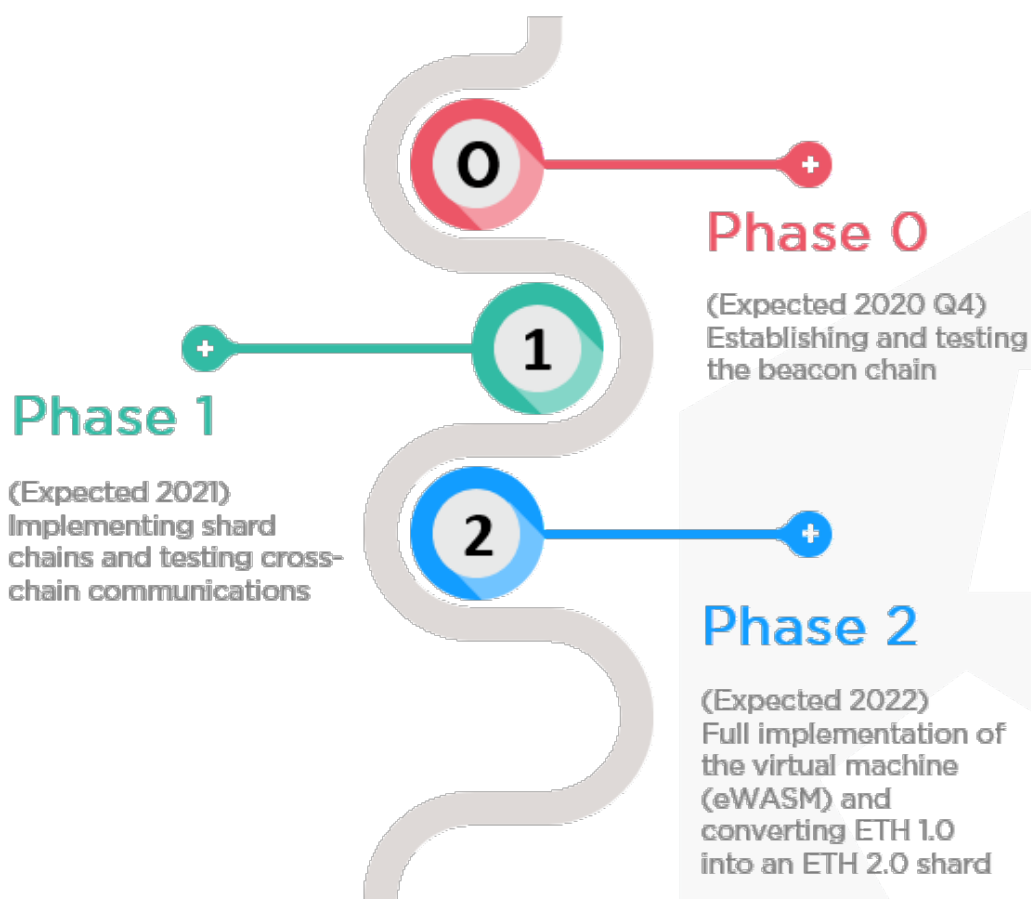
0

Phase 0

(Expected 2020 Q4) Establishing and testing the beacon chain

1

Phase 1

(Expected 2021) Implementing shard chains and testing cross-chain communications

2

Phase 2

(Expected 2022) Full implementation of the virtual machine (eWASM) and converting ETH 1.0 into an ETH 2.0 shard